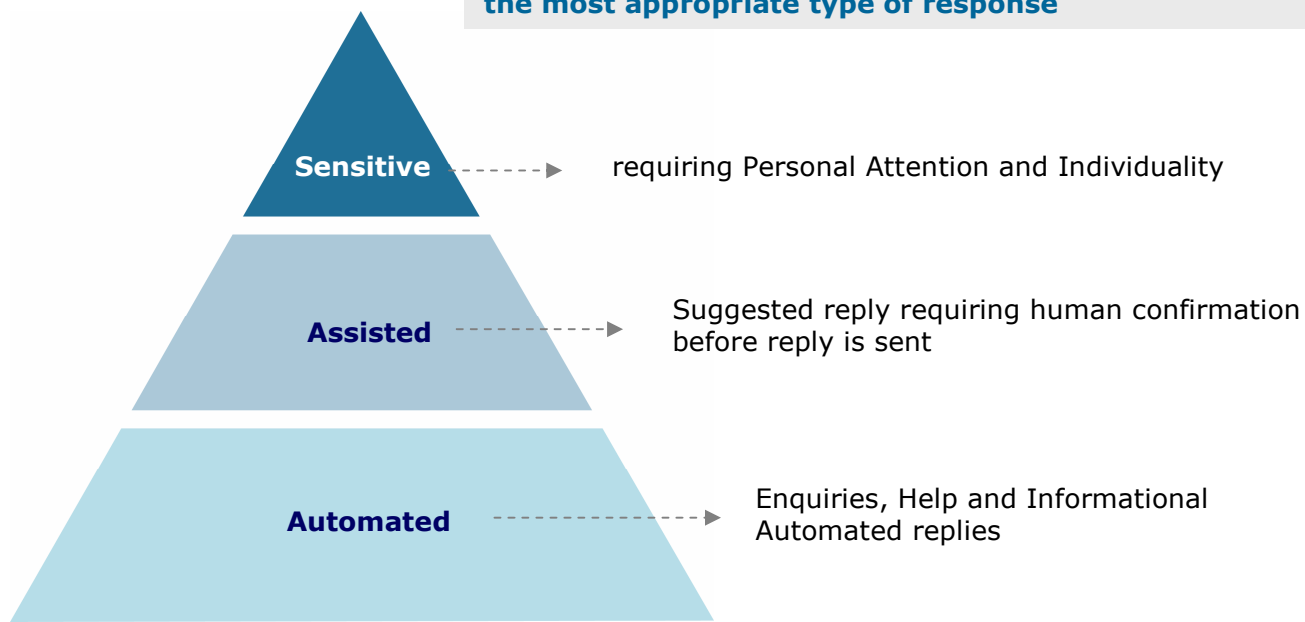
the most appropriate type of response

Sensitive

requiring Personal Attention and Individuality

Assisted

Suggested reply requiring human confirmation before reply is sent

Automated

Enquiries, Help and Informational Automated replies